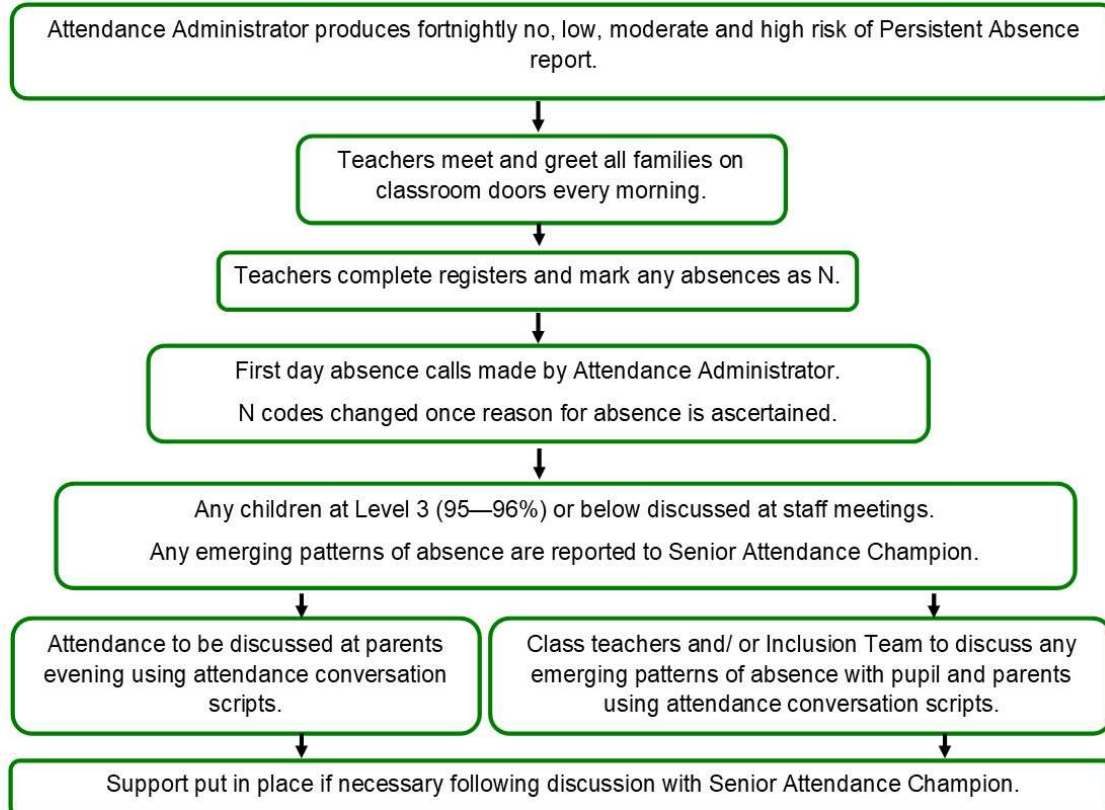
Attendance Administrator produces fortnightly no, low, moderate and high risk of Persistent Absence report.

Teachers meet and greet all families on classroom doors every morning.

Teachers complete registers and mark any absences as N.

First day absence calls made by Attendance Administrator.

N codes changed once reason for absence is ascertained.

Any children at Level 3 (95—96%) or below discussed at staff meetings.

Any emerging patterns of absence are reported to Senior Attendance Champion.

Attendance to be discussed at parents evening using attendance conversation scripts.

Class teachers and/ or Inclusion Team to discuss any emerging patterns of absence with pupil and parents using attendance conversation scripts.

Support put in place if necessary following discussion with Senior Attendance Champion.